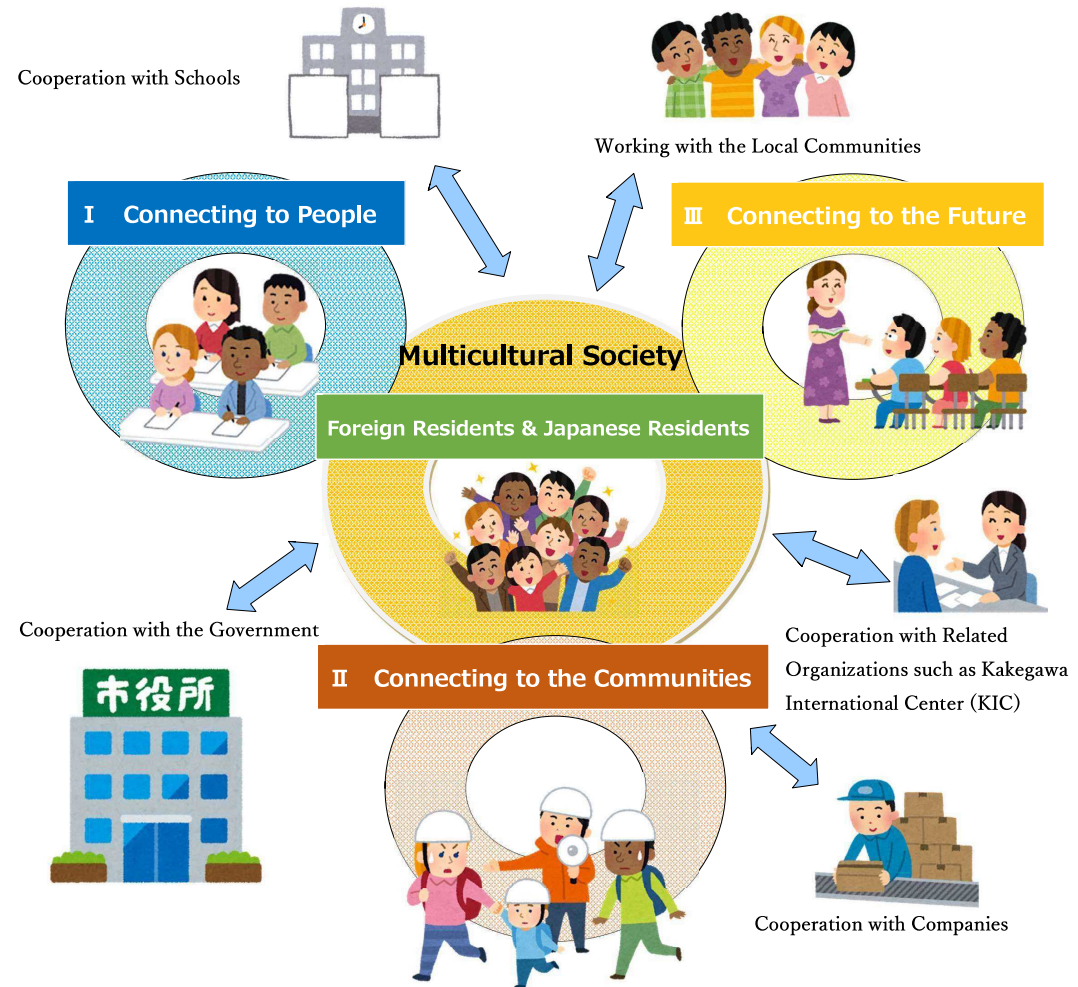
Cooperation with Schools

Working with the Local Communities

Ⅰ Connecting to People

Ⅲ Connecting to the Future

Multicultural Society

Foreign Residents & Japanese Residents

Cooperation with the Government

市役所

Ⅱ Connecting to the Communities

Cooperation with Related Organizations such as Kakegawa International Center (KIC)

Cooperation with Companies